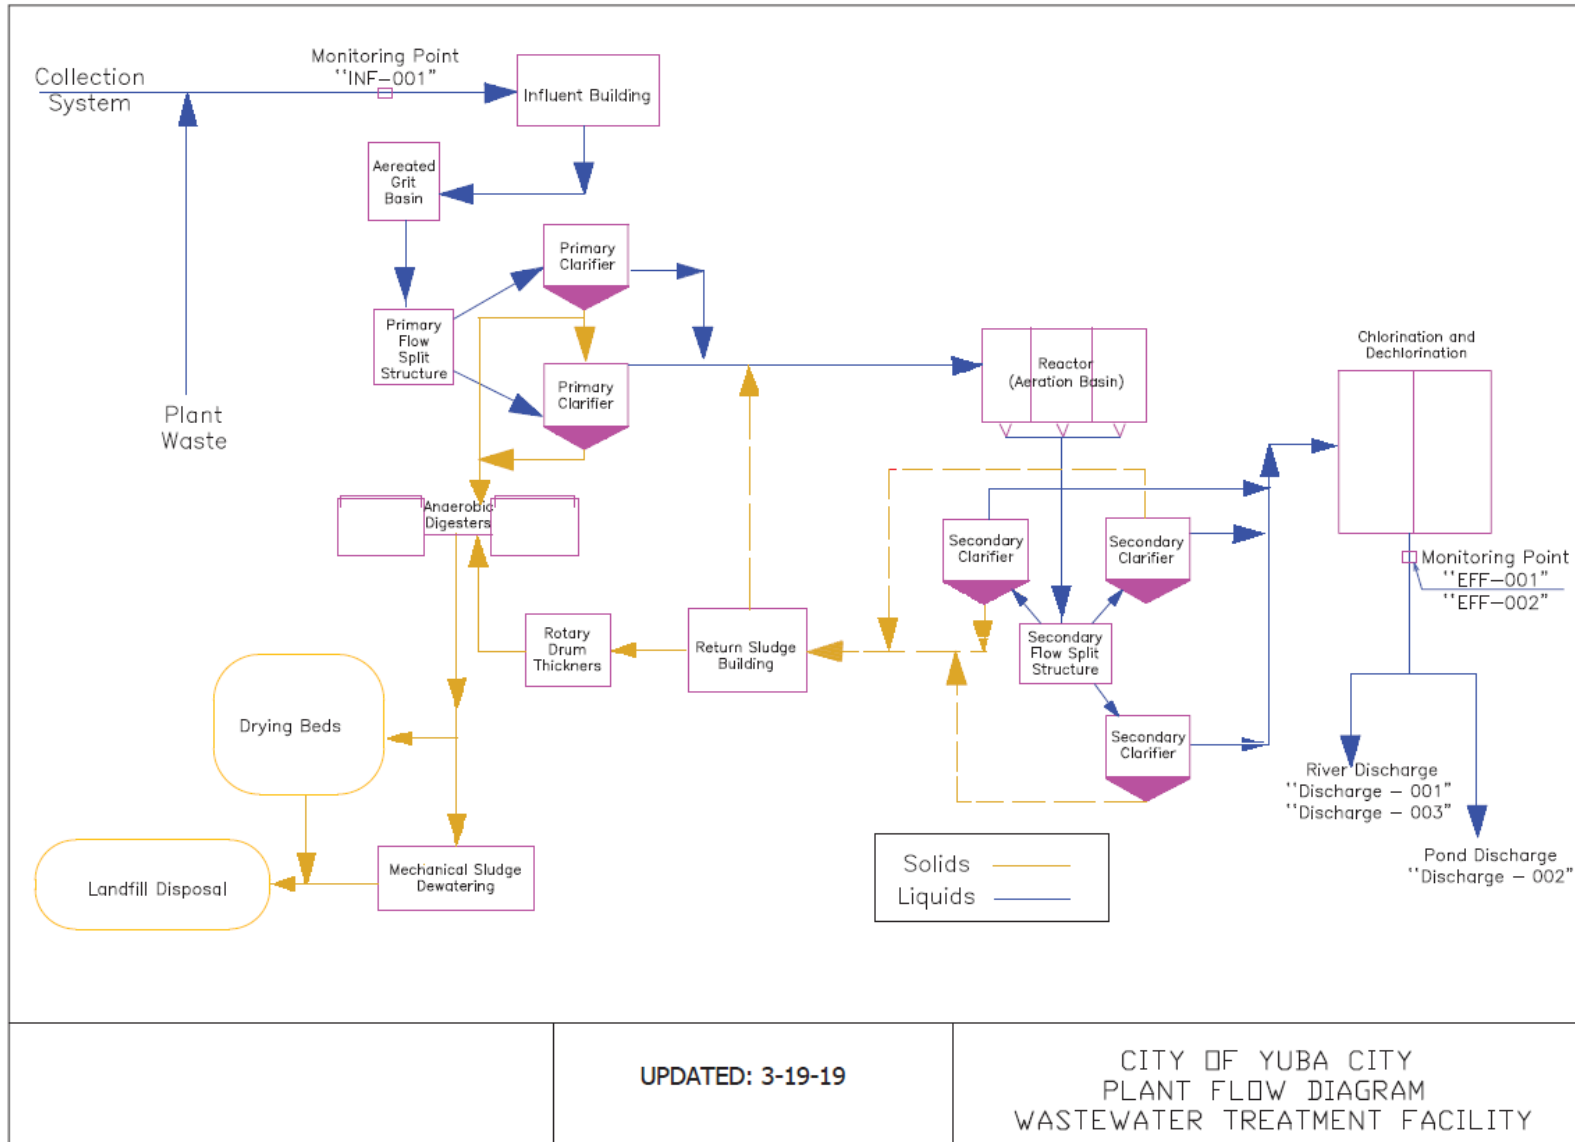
Collection System

Monitoring Point "INF–001"

Influent Building

Aerated Grit Basin

Primary Clarifier

Primary Flow Split Structure

Primary Clarifier

Plant Waste

Reactor (Aeration Basin)

Chlorination and Dechlorination

Anaerobic Digesters

Secondary Clarifier

Secondary Clarifier

Monitoring Point "EFF–001" "EFF–002"

Secondary Flow Split Structure

Rotary Drum Thickners

Return Sludge Building

Drying Beds

Secondary Clarifier

River Discharge "Discharge – 001" "Discharge – 003"

Landfill Disposal

Mechanical Sludge Dewatering

Solids

Liquids

Pond Discharge "Discharge – 002"

UPDATED: 3-19-19

CITY OF YUBA CITY
PLANT FLOW DIAGRAM
WASTEWATER TREATMENT FACILITY